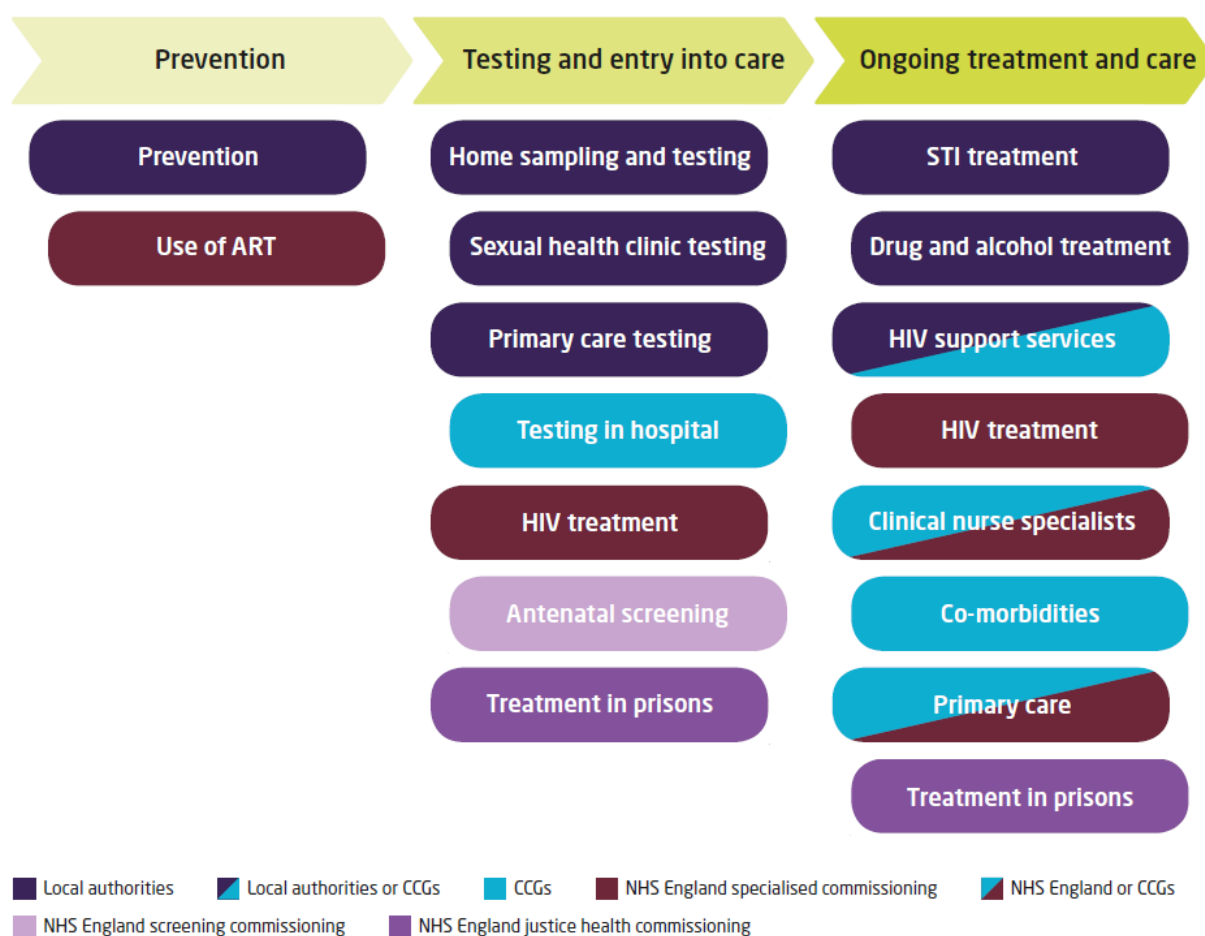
Prevention

Prevention

Use of ART

Testing and entry into care

Home sampling and testing

Sexual health clinic testing

Primary care testing

Testing in hospital

HIV treatment

Antenatal screening

Treatment in prisons

Ongoing treatment and care

STI treatment

Drug and alcohol treatment

HIV support services

HIV treatment

Clinical nurse specialists

Co-morbidities

Primary care

Treatment in prisons

Local authorities
Local authorities or CCGs
CCGs
NHS England specialised commissioning
NHS England or CCGs
NHS England screening commissioning
NHS England justice health commissioning